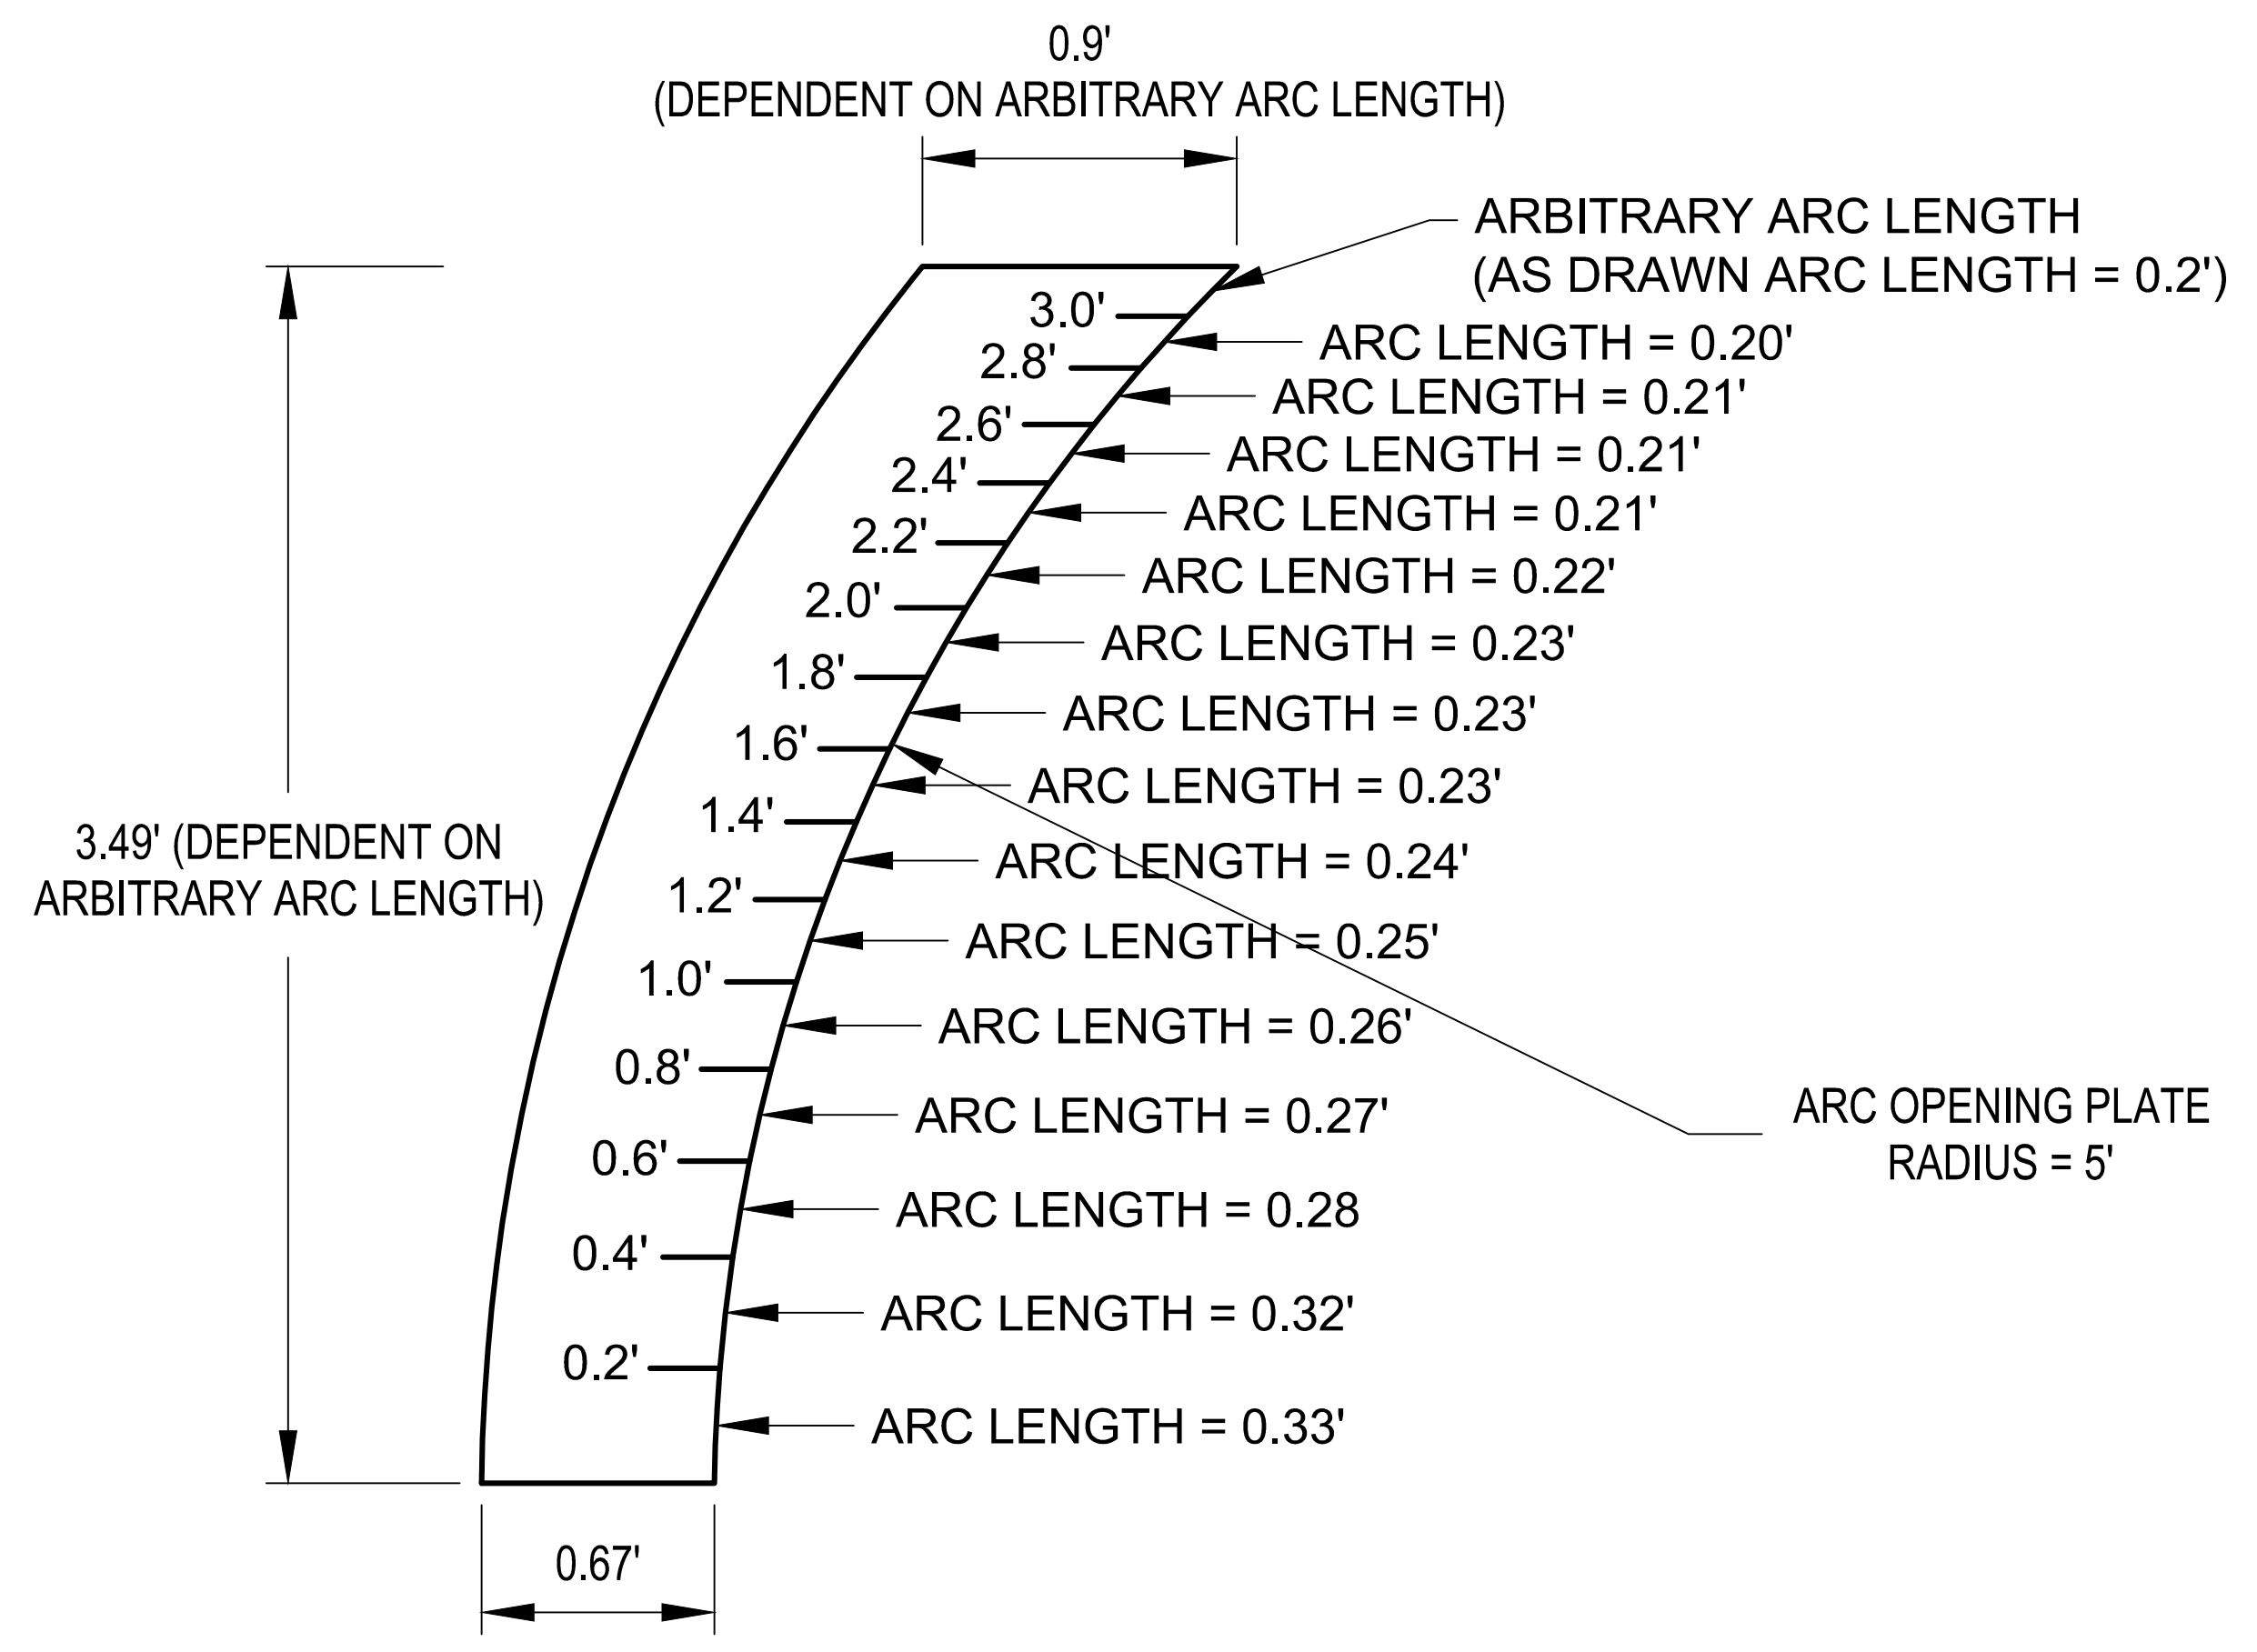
0.9'
(DEPENDENT ON ARBITRARY ARC LENGTH)

ARBITRARY ARC LENGTH
(AS DRAWN ARC LENGTH = 0.2')

3.0'
ARC LENGTH = 0.20'
2.8'
ARC LENGTH = 0.21'
2.6'
ARC LENGTH = 0.21'
2.4'
ARC LENGTH = 0.21'
2.2'
ARC LENGTH = 0.22'
2.0'
ARC LENGTH = 0.23'
1.8'
ARC LENGTH = 0.23'
1.6'
ARC LENGTH = 0.23'
1.4'
ARC LENGTH = 0.24'
1.2'
ARC LENGTH = 0.25'
1.0'
ARC LENGTH = 0.26'
0.8'
ARC LENGTH = 0.27'
0.6'
ARC LENGTH = 0.28
0.4'
ARC LENGTH = 0.32'
0.2'
ARC LENGTH = 0.33'

3.49' (DEPENDENT ON ARBITRARY ARC LENGTH)

ARC OPENING PLATE
RADIUS = 5'

0.67'